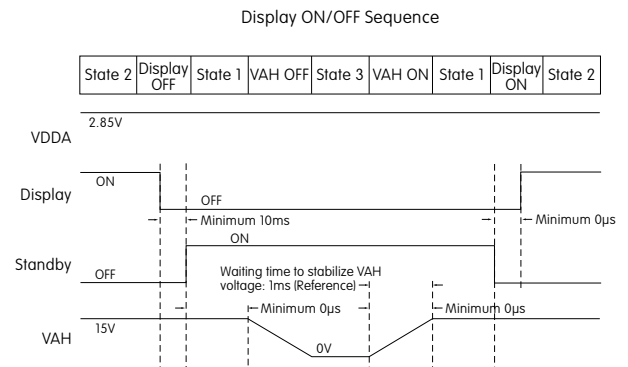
Display ON/OFF Sequence

| State 2 | Display OFF | State 1 | VAH OFF | State 3 | VAH ON | State 1 | Display ON | State 2 |
|---|---|---|---|---|---|---|---|---|

2.85V

VDDA

ON

Display

OFF

Minimum 10ms

Minimum 0μs

ON

Standby

OFF

Waiting time to stabilize VAH voltage: 1ms (Reference)

Minimum 0μs

Minimum 0μs

15V

VAH

0V